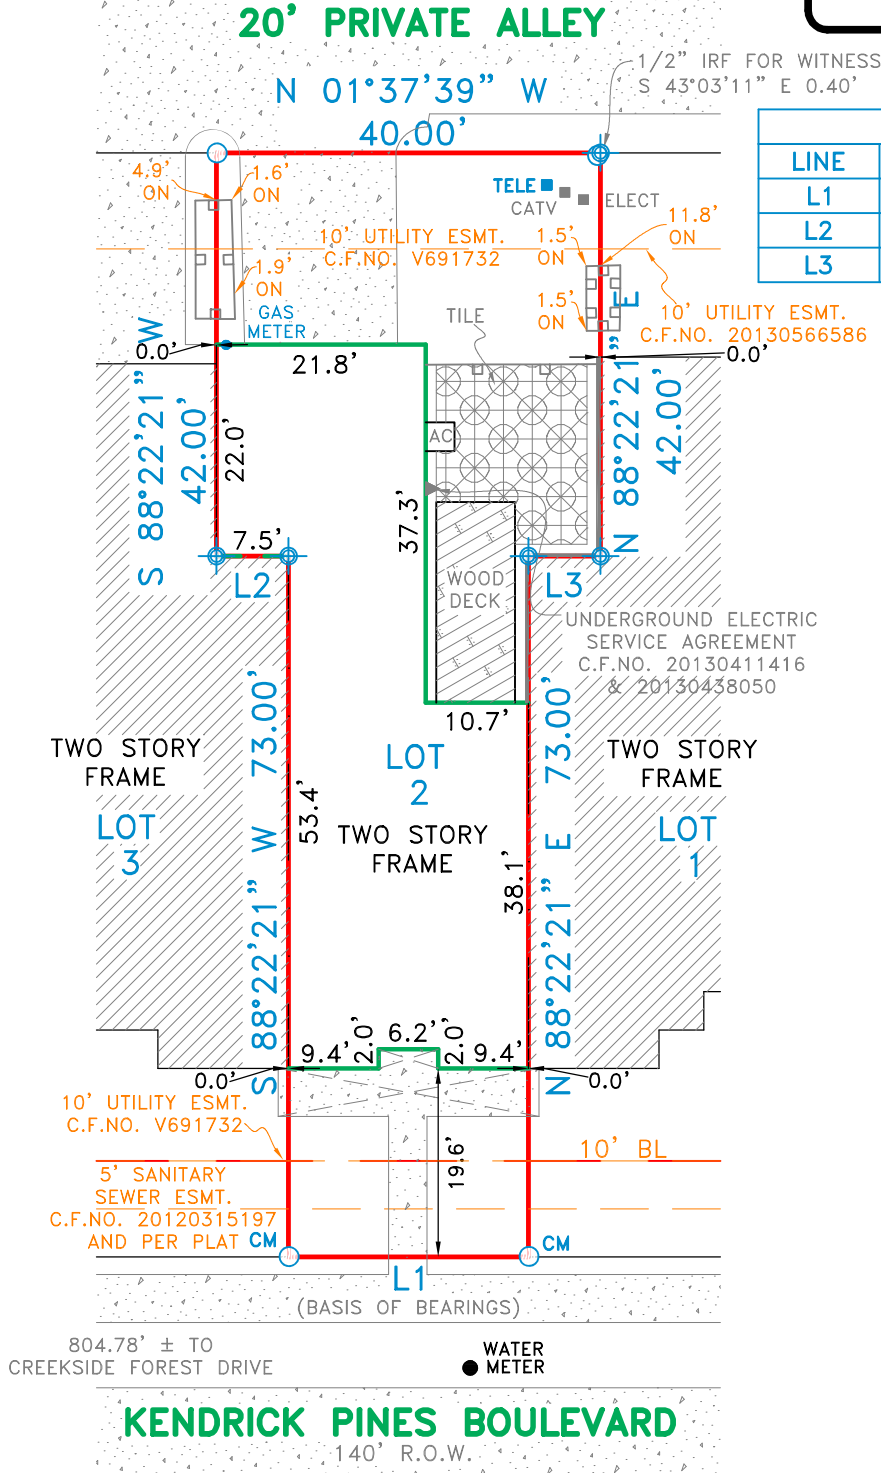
20' PRIVATE ALLEY

N 01°37'39" W
40.00'

1/2" IRF FOR WITNESS
S 43°03'11" E 0.40'

| LINE |
|---|
| L1 |
| L2 |
| L3 |

4.9' ON
1.6' ON
TELE
CATV
ELECT
11.8' ON
10' UTILITY ESMT.
C.F.NO. V691732
1.5' ON
1.9' ON
1.5' ON
10' UTILITY ESMT.
C.F.NO. 20130566586
GAS METER
TILE
0.0'
21.8'
0.0'
S 88°22'21" W
42.00'
22.0'
AC
37.3'
N 88°22'21" E
42.00'
7.5'
L2
WOOD DECK
L3
UNDERGROUND ELECTRIC SERVICE AGREEMENT
C.F.NO. 20130411416
& 20130438050
10.7'
TWO STORY FRAME
LOT 3
S 88°22'21" W 73.00'
53.4'
LOT 2
TWO STORY FRAME
38.1'
N 88°22'21" E 73.00'
TWO STORY FRAME
LOT 1
9.4'
2.0'
6.2'
2.0'
9.4'
0.0'
0.0'
10' UTILITY ESMT.
C.F.NO. V691732
19.6'
10' BL
5' SANITARY SEWER ESMT.
C.F.NO. 20120315197
AND PER PLAT
CM
CM
L1
(BASIS OF BEARINGS)
804.78' ± TO
CREEKSIDE FOREST DRIVE
WATER METER

KENDRICK PINES BOULEVARD
140' R.O.W.